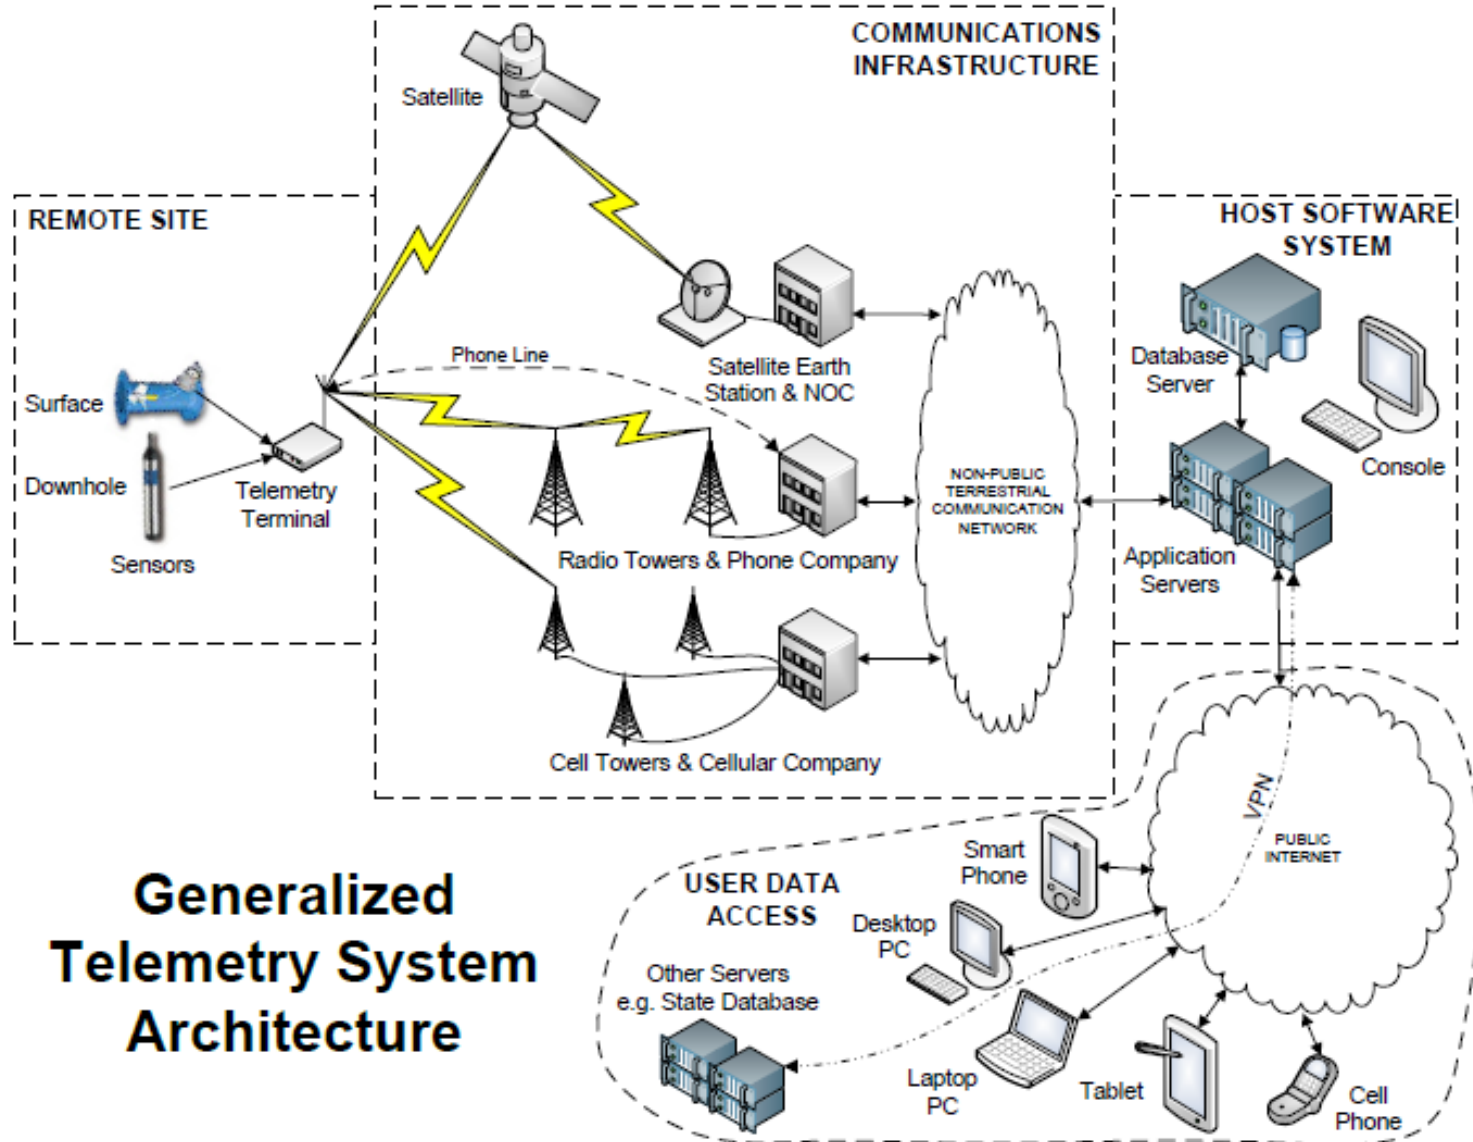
COMMUNICATIONS INFRASTRUCTURE

Satellite

REMOTE SITE

Surface

Downhole

Sensors

Telemetry Terminal

Phone Line

Satellite Earth Station & NOC

Radio Towers & Phone Company

Cell Towers & Cellular Company

NON-PUBLIC TERRESTRIAL COMMUNICATION NETWORK

HOST SOFTWARE SYSTEM

Database Server

Console

Application Servers

VPN

PUBLIC INTERNET

Smart Phone

USER DATA ACCESS

Desktop PC

Other Servers e.g. State Database

Laptop PC

Tablet

Cell Phone

Generalized Telemetry System Architecture